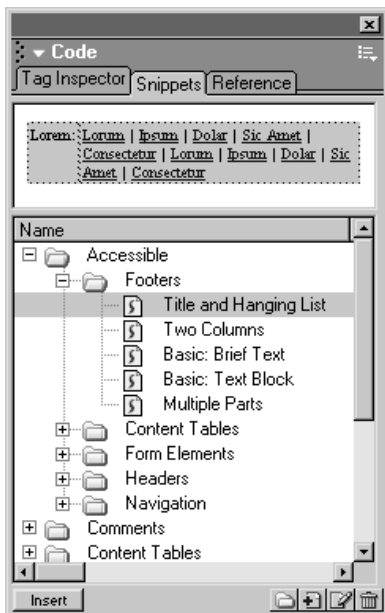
Code

Tag Inspector | Snippets | Reference

Lorem: Lorum | Ipsum | Dolar | Sic Amet | Consectetur | Lorum | Ipsum | Dolar | Sic Amet | Consectetur

Name

Accessible
Footers
Title and Hanging List
Two Columns
Basic: Brief Text
Basic: Text Block
Multiple Parts
Content Tables
Form Elements
Headers
Navigation
Comments
Content Tables

Insert